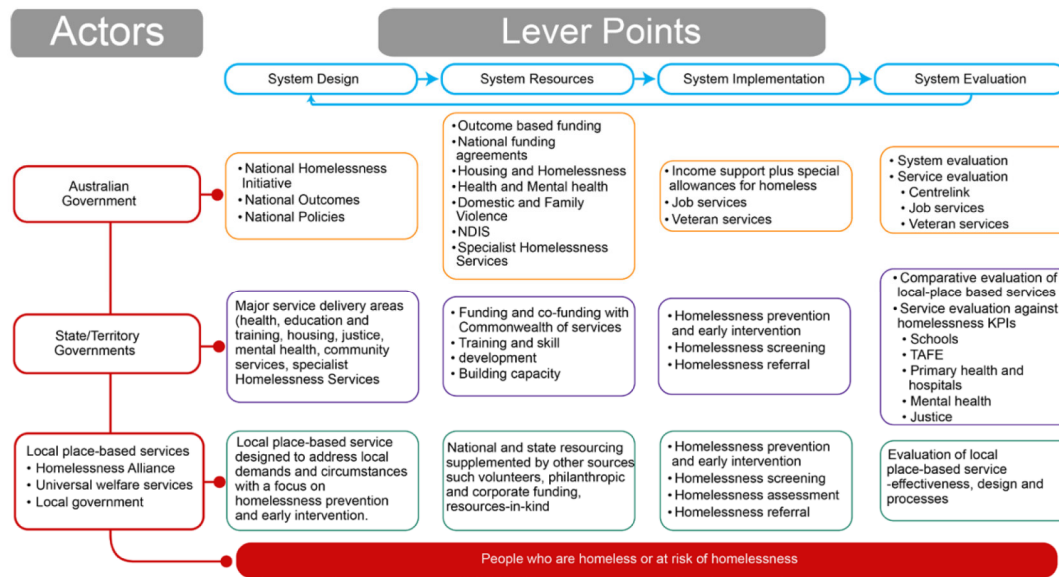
Actors

Lever Points

System Design

System Resources

System Implementation

System Evaluation

Australian Government

• National Homelessness Initiative
• National Outcomes
• National Policies

• Outcome based funding
• National funding agreements
• Housing and Homelessness
• Health and Mental health
• Domestic and Family Violence
• NDIS
• Specialist Homelessness Services

• Income support plus special allowances for homeless
• Job services
• Veteran services

• System evaluation
• Service evaluation
• Centrelink
• Job services
• Veteran services

State/Territory Governments

Major service delivery areas (health, education and training, housing, justice, mental health, community services, specialist Homelessness Services

• Funding and co-funding with Commonwealth of services
• Training and skill
• development
• Building capacity

• Homelessness prevention and early intervention
• Homelessness screening
• Homelessness referral

• Comparative evaluation of local-place based services
• Service evaluation against homelessness KPIs
• Schools
• TAFE
• Primary health and hospitals
• Mental health
• Justice

Local place-based services
• Homelessness Alliance
• Universal welfare services
• Local government

Local place-based service designed to address local demands and circumstances with a focus on homelessness prevention and early intervention.

National and state resourcing supplemented by other sources such volunteers, philanthropic and corporate funding, resources-in-kind

• Homelessness prevention and early intervention
• Homelessness screening
• Homelessness assessment
• Homelessness referral

Evaluation of local place-based service -effectiveness, design and processes

People who are homeless or at risk of homelessness